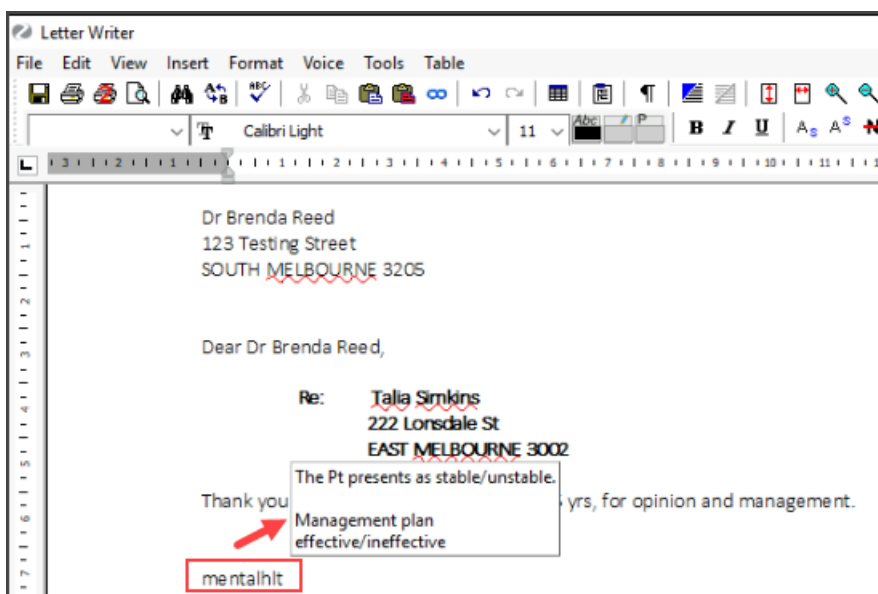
Letter Writer

File Edit View Insert Format Voice Tools Table

Calibri Light 11

Dr Brenda Reed
123 Testing Street
SOUTH MELBOURNE 3205

Dear Dr Brenda Reed,

Re: Talia Simkins
222 Lonsdale St
EAST MELBOURNE 3002

Thank you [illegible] yrs, for opinion and management.

The Pt presents as stable/unstable.

Management plan
effective/ineffective

mentalhlt